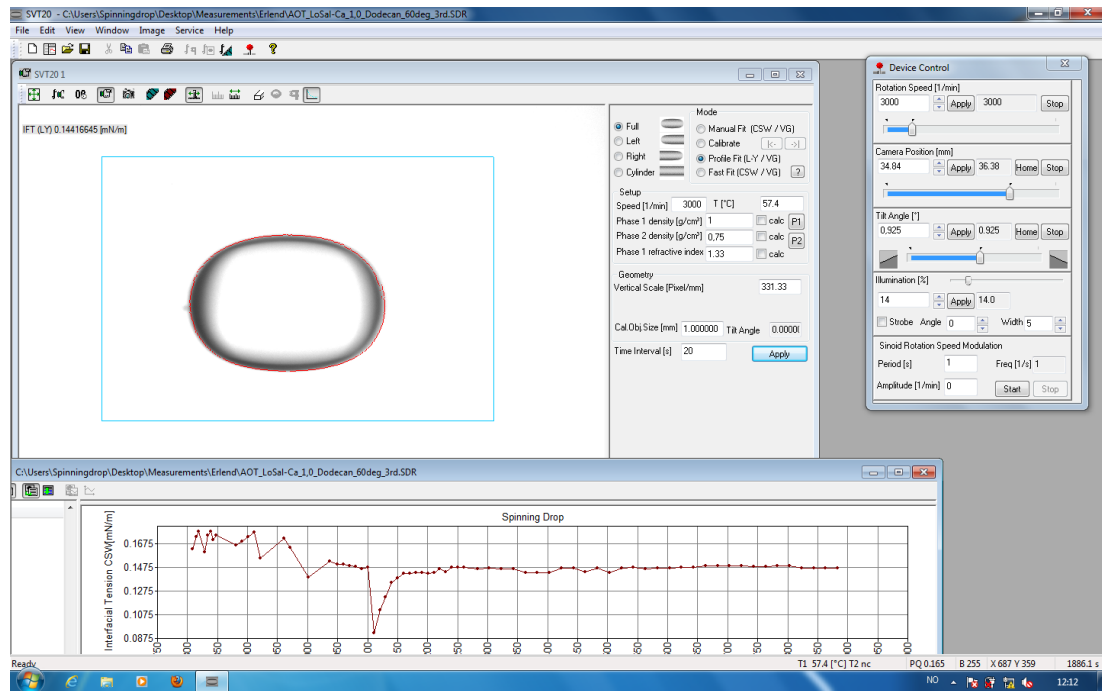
SVT20 - C:\Users\Spinningdrop\Desktop\Measurements\Erlend\AOT_LoSal-Ca_1,0_Dodecan_60deg_3rd.SDR

File Edit View Window Image Service Help

SVT20 1

IFT (LY) 0.14416645 [mN/m]

Mode
Full
Left
Right
Cylinder
Manual Fit (CSW / VG)
Calibrate
Profile Fit (L-Y / VG)
Fast Fit (CSW / VG)
?

Setup
Speed [1/min] 3000 T [°C] 57.4
Phase 1 density [g/cm³] 1 calc P1
Phase 2 density [g/cm³] 0,75 calc P2
Phase 1 refractive index 1.33 calc

Geometry
Vertical Scale [Pixel/mm] 331.33

Cal.Obj.Size [mm] 1.000000 Tilt Angle 0.0000

Time Interval [s] 20 Apply

Device Control
Rotation Speed [1/min]
3000 Apply 3000 Stop
Camera Position [mm]
34.84 Apply 36.38 Home Stop
Tilt Angle [°]
0.925 Apply 0.925 Home Stop
Illumination [%]
14 Apply 14.0
Strobe Angle 0 Width 5
Sinoid Rotation Speed Modulation
Period [s] 1 Freq [1/s] 1
Amplitude [1/min] 0 Start Stop

C:\Users\Spinningdrop\Desktop\Measurements\Erlend\AOT_LoSal-Ca_1,0_Dodecan_60deg_3rd.SDR

Spinning Drop
Interfacial Tension CSW[mN/m]
0.1675
0.1475
0.1275
0.1075
0.0875

Ready
T1 57.4 [°C] T2 nc PQ 0.165 B 255 X 687 Y 359 1886.1 s
NO 12:12